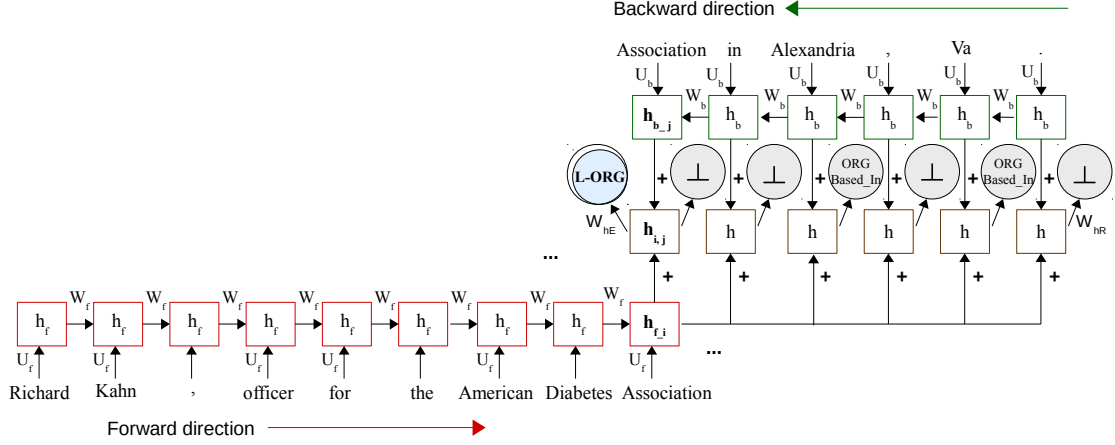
Backward direction

Association in Alexandria , Va .

$U_b$ $U_b$ $U_b$ $U_b$ $U_b$ $U_b$

$W_b$ $W_b$ $W_b$ $W_b$ $W_b$

$\mathbf{h_{b\_j}}$ $h_b$ $h_b$ $h_b$ $h_b$ $h_b$

L-ORG ⊥ ⊥ ORG Based_In ⊥ ORG Based_In ⊥

+ + + + + +

$W_{hE}$ $\mathbf{h_{i,j}}$ h h h h h $W_{hR}$

...

+ + + + + +

$W_f$ $W_f$ $W_f$ $W_f$ $W_f$ $W_f$ $W_f$ $W_f$

$h_f$ $h_f$ $h_f$ $h_f$ $h_f$ $h_f$ $h_f$ $h_f$ $\mathbf{h_{f\_i}}$

...

$U_f$ $U_f$ $U_f$ $U_f$ $U_f$

Richard Kahn , officer for the American Diabetes Association

Forward direction